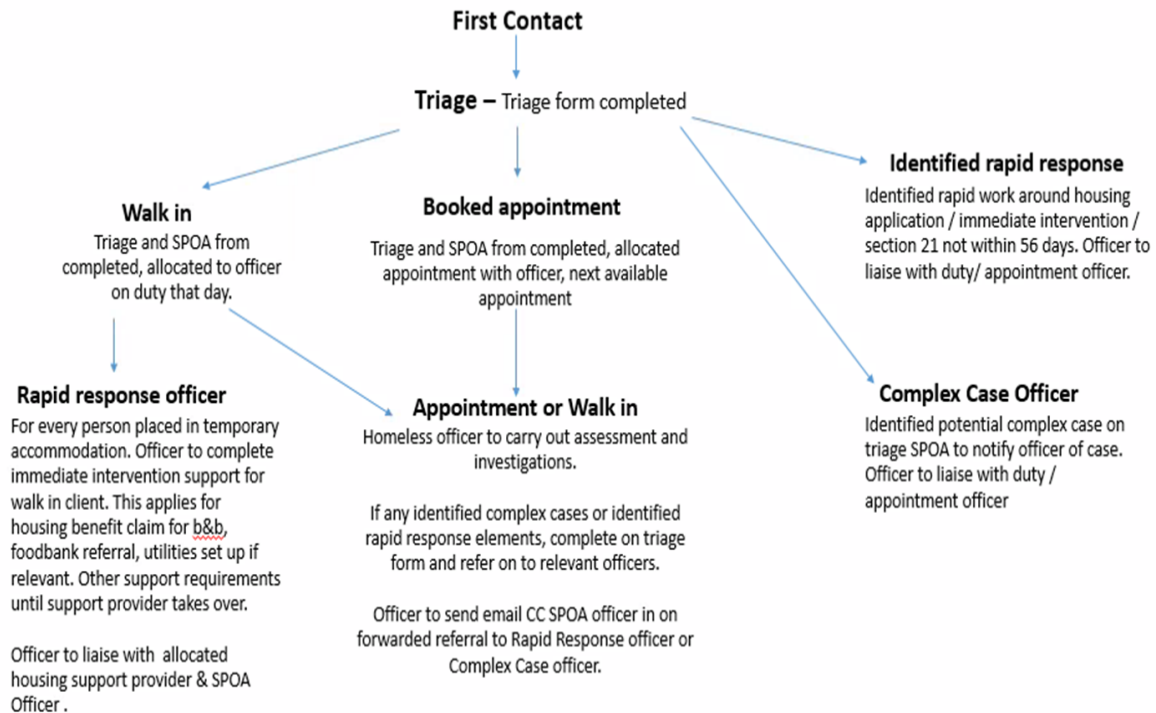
First Contact

Triage – Triage form completed

Walk in
Triage and SPOA from completed, allocated to officer on duty that day.

Booked appointment
Triage and SPOA from completed, allocated appointment with officer, next available appointment

Identified rapid response
Identified rapid work around housing application / immediate intervention / section 21 not within 56 days. Officer to liaise with duty/ appointment officer.

Rapid response officer
For every person placed in temporary accommodation. Officer to complete immediate intervention support for walk in client. This applies for housing benefit claim for b&b, foodbank referral, utilities set up if relevant. Other support requirements until support provider takes over.

Officer to liaise with allocated housing support provider & SPOA Officer .

Appointment or Walk in
Homeless officer to carry out assessment and investigations.

If any identified complex cases or identified rapid response elements, complete on triage form and refer on to relevant officers.

Officer to send email CC SPOA officer in on forwarded referral to Rapid Response officer or Complex Case officer.

Complex Case Officer
Identified potential complex case on triage SPOA to notify officer of case. Officer to liaise with duty / appointment officer